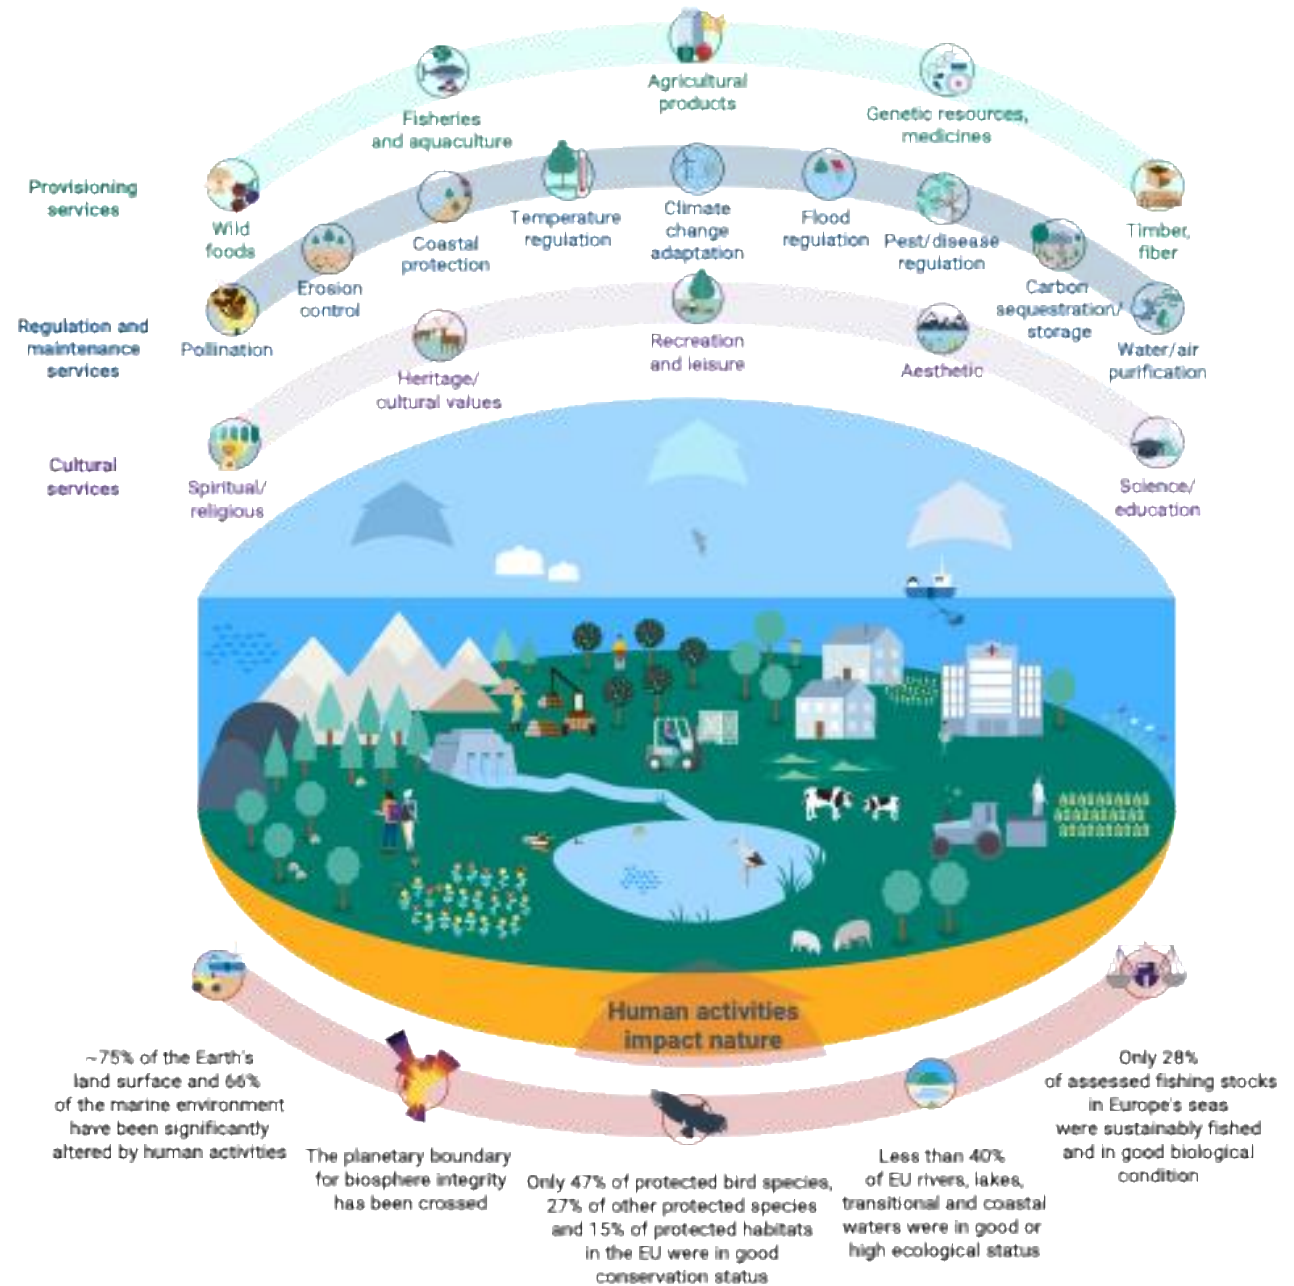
Provisioning services

Wild foods

Fisheries and aquaculture

Agricultural products

Genetic resources, medicines

Timber, fiber

Regulation and maintenance services

Pollination

Erosion control

Coastal protection

Temperature regulation

Climate change adaptation

Flood regulation

Pest/disease regulation

Carbon sequestration/ storage

Water/air purification

Cultural services

Spiritual/ religious

Heritage/ cultural values

Recreation and leisure

Aesthetic

Science/ education

Human activities impact nature

~75% of the Earth's land surface and 66% of the marine environment have been significantly altered by human activities

The planetary boundary for biosphere integrity has been crossed

Only 47% of protected bird species, 27% of other protected species and 15% of protected habitats in the EU were in good conservation status

Less than 40% of EU rivers, lakes, transitional and coastal waters were in good or high ecological status

Only 28% of assessed fishing stocks in Europe's seas were sustainably fished and in good biological condition